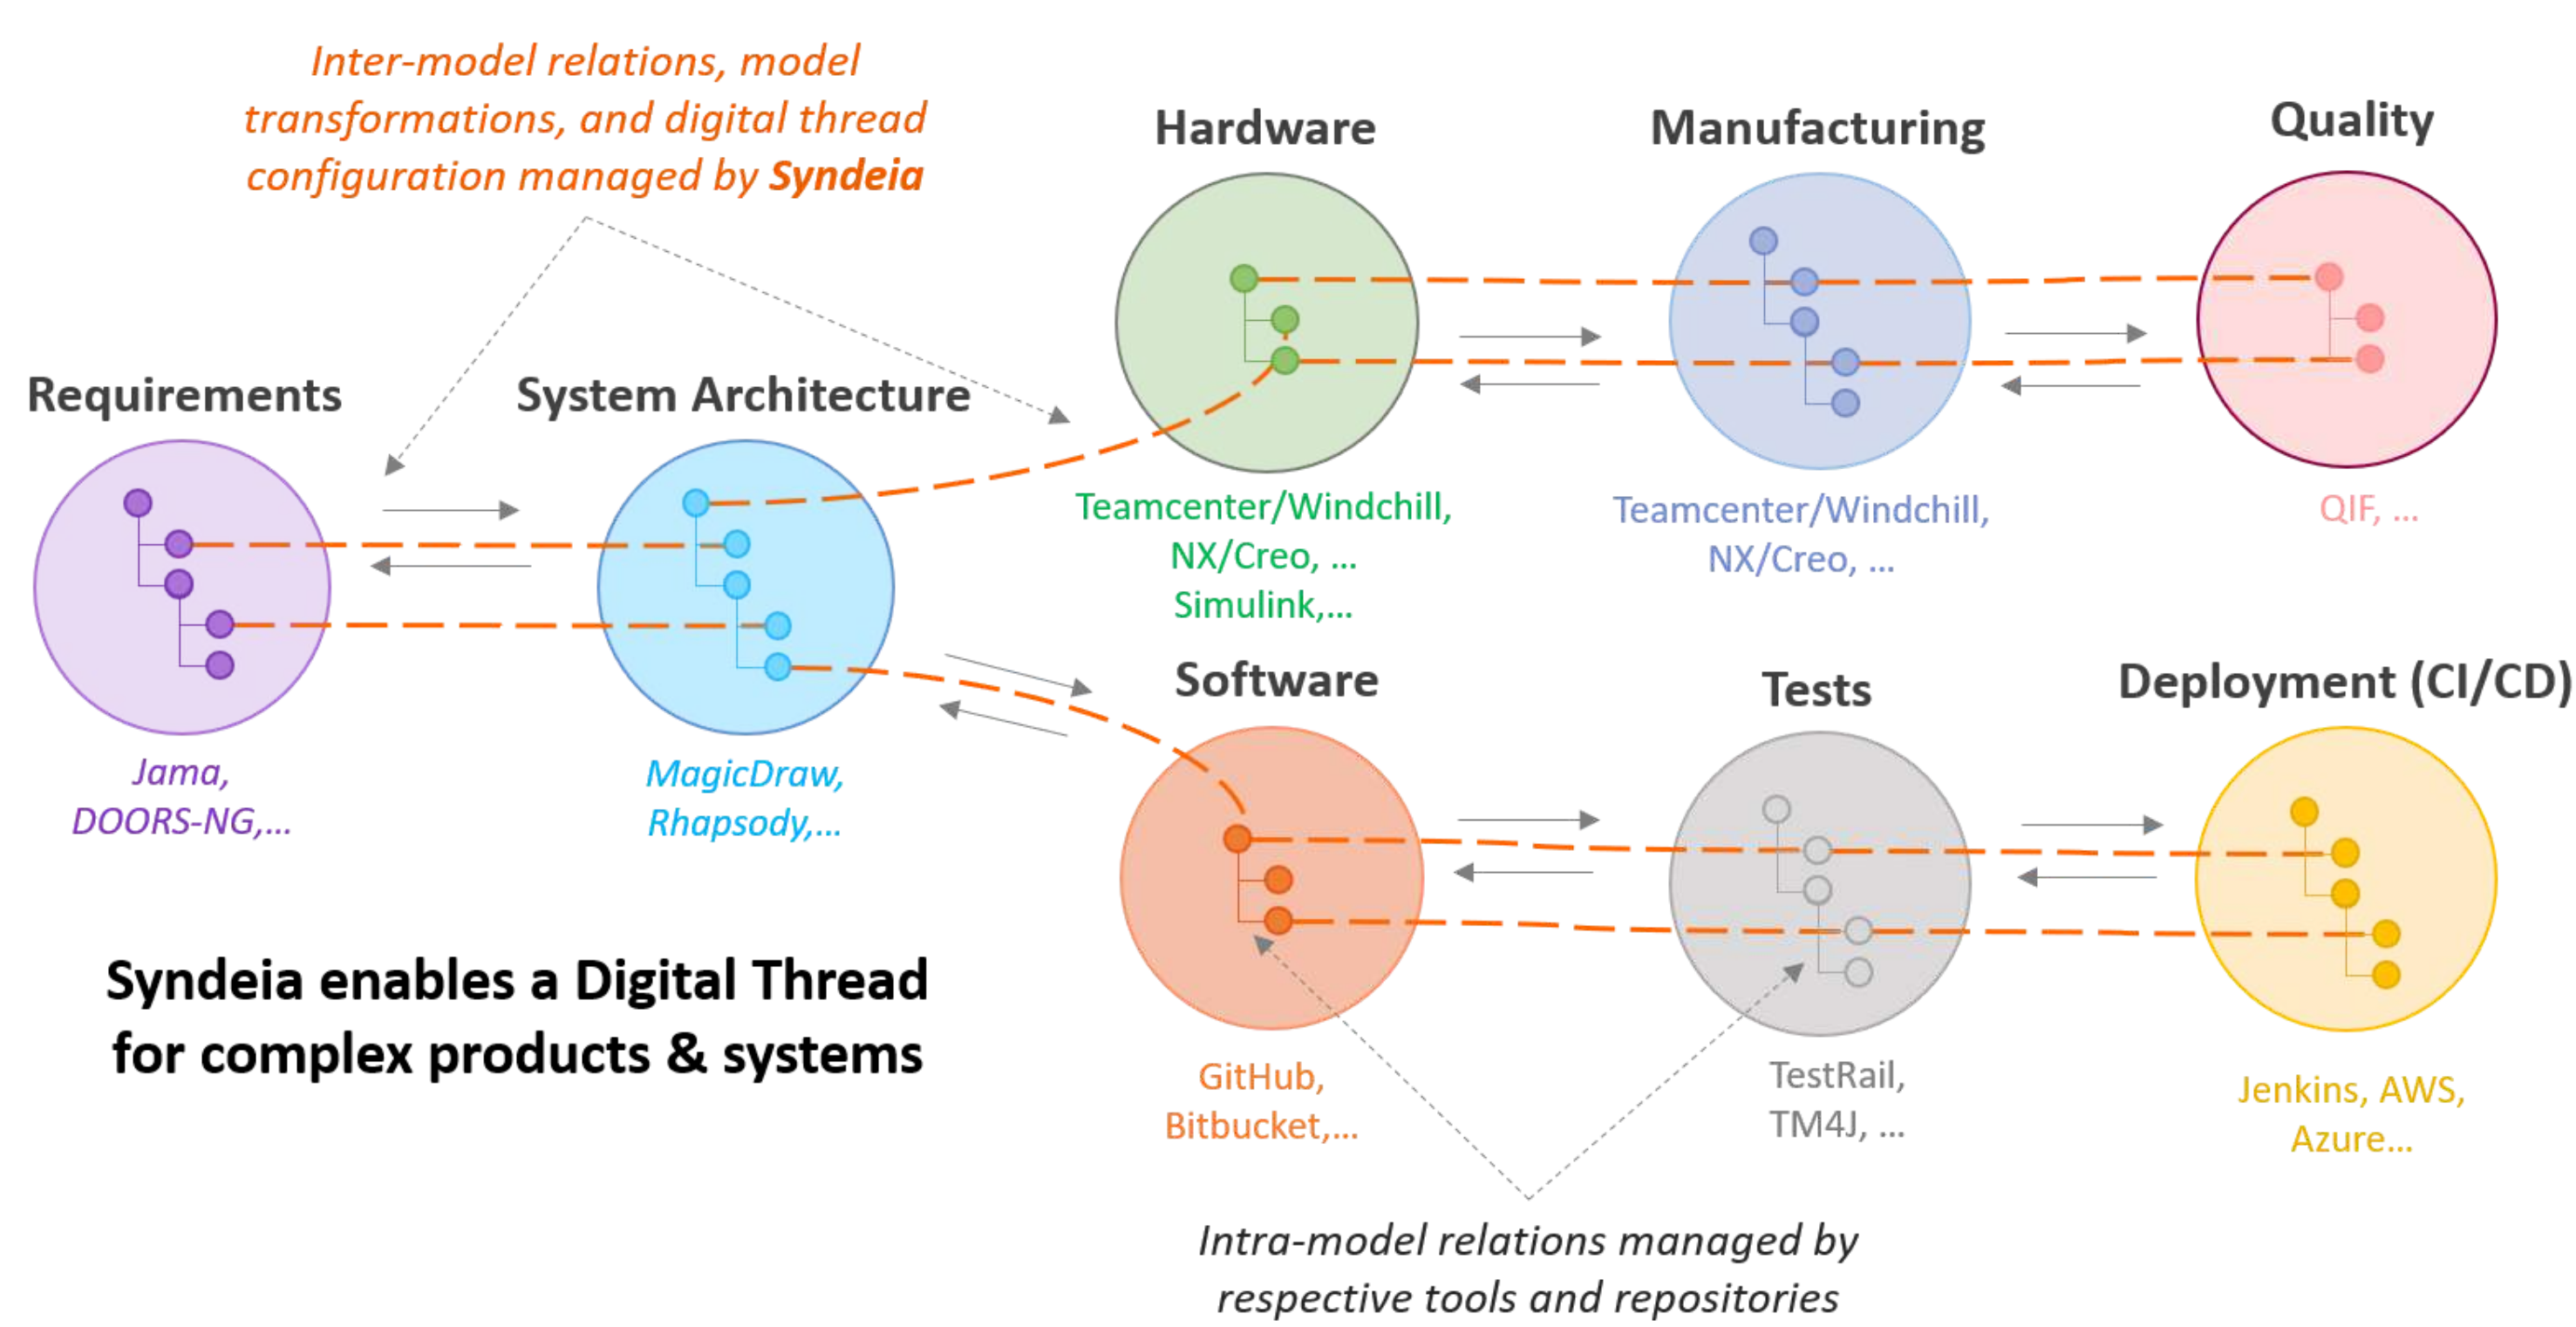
Inter-model relations, model transformations, and digital thread configuration managed by Syndeia

Hardware

Manufacturing

Quality

Requirements

System Architecture

Teamcenter/Windchill, NX/Creo, ... Simulink,...

Teamcenter/Windchill, NX/Creo, ...

QIF, ...

Jama, DOORS-NG,...

MagicDraw, Rhapsody,...

Software

Tests

Deployment (CI/CD)

Syndeia enables a Digital Thread for complex products & systems

GitHub, Bitbucket,...

TestRail, TM4J, ...

Jenkins, AWS, Azure...

Intra-model relations managed by respective tools and repositories